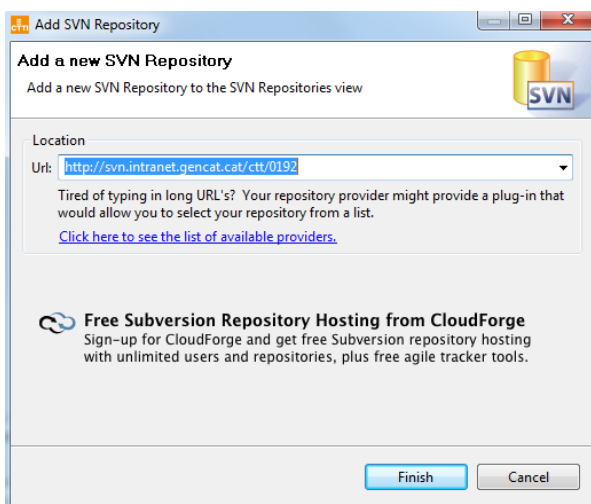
Add SVN Repository

Add a new SVN Repository

Add a new SVN Repository to the SVN Repositories view

SVN

Location

Url: http://svn.intranet.gencat.cat/ctt/0192

Tired of typing in long URL's? Your repository provider might provide a plug-in that would allow you to select your repository from a list.

Click here to see the list of available providers.

Free Subversion Repository Hosting from CloudForge

Sign-up for CloudForge and get free Subversion repository hosting with unlimited users and repositories, plus free agile tracker tools.

Finish

Cancel